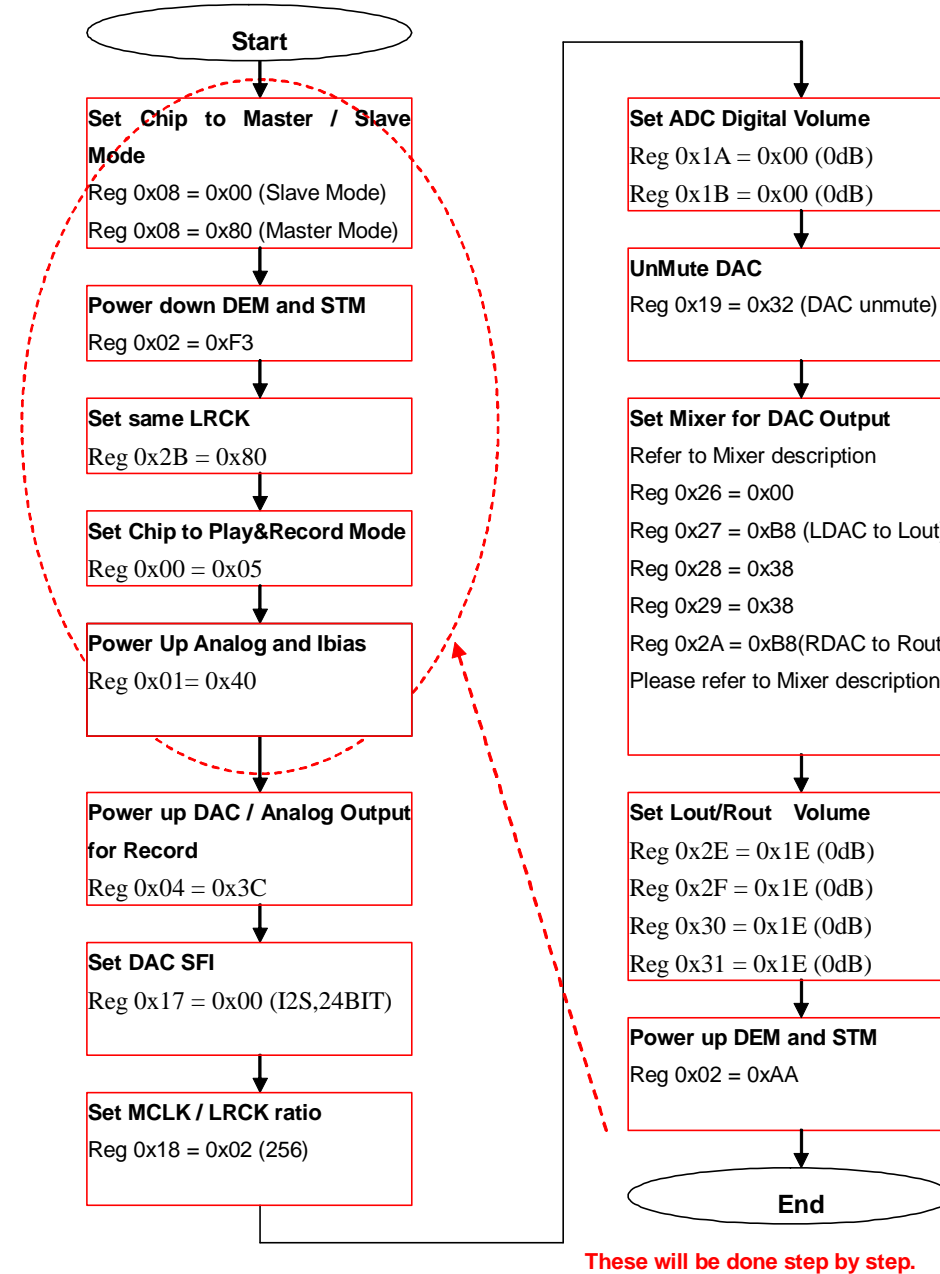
Start

Set Chip to Master / Slave Mode
Reg 0x08 = 0x00 (Slave Mode)
Reg 0x08 = 0x80 (Master Mode)

Power down DEM and STM
Reg 0x02 = 0xF3

Set same LRCK
Reg 0x2B = 0x80

Set Chip to Play&Record Mode
Reg 0x00 = 0x05

Power Up Analog and Ibias
Reg 0x01= 0x40

Power up DAC / Analog Output for Record
Reg 0x04 = 0x3C

Set DAC SFI
Reg 0x17 = 0x00 (I2S,24BIT)

Set MCLK / LRCK ratio
Reg 0x18 = 0x02 (256)

Set ADC Digital Volume
Reg 0x1A = 0x00 (0dB)
Reg 0x1B = 0x00 (0dB)

UnMute DAC
Reg 0x19 = 0x32 (DAC unmute)

Set Mixer for DAC Output
Refer to Mixer description
Reg 0x26 = 0x00
Reg 0x27 = 0xB8 (LDAC to Lout
Reg 0x28 = 0x38
Reg 0x29 = 0x38
Reg 0x2A = 0xB8(RDAC to Rout
Please refer to Mixer description

Set Lout/Rout Volume
Reg 0x2E = 0x1E (0dB)
Reg 0x2F = 0x1E (0dB)
Reg 0x30 = 0x1E (0dB)
Reg 0x31 = 0x1E (0dB)

Power up DEM and STM
Reg 0x02 = 0xAA

End

These will be done step by step.